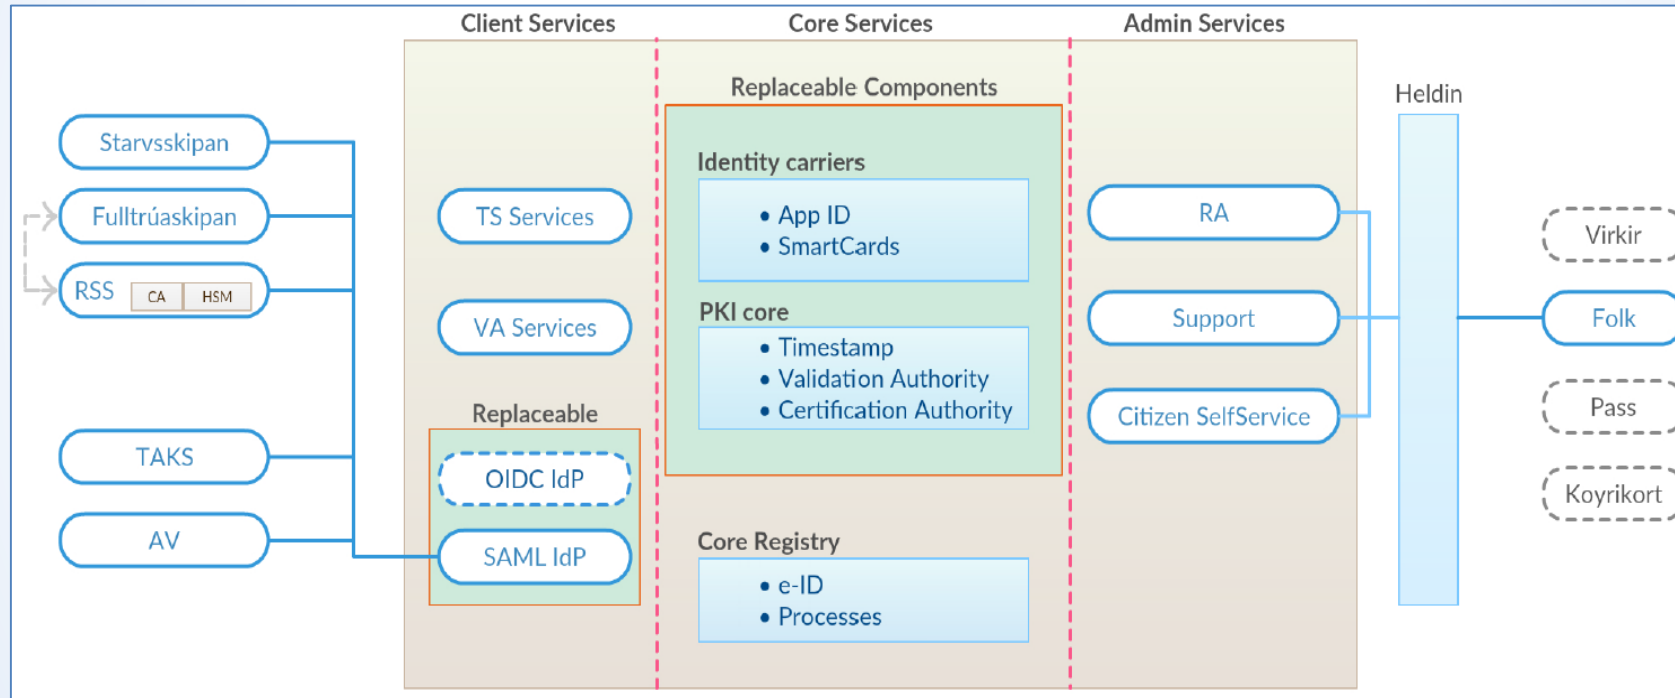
Client Services
Core Services
Admin Services

Starvsskipan
Fulltrúaskipan
RSS CA HSM
TAKS
AV

TS Services
VA Services
Replaceable
OIDC IdP
SAML IdP

Replaceable Components
Identity carriers
• App ID
• SmartCards
PKI core
• Timestamp
• Validation Authority
• Certification Authority

Core Registry
• e-ID
• Processes

RA
Support
Citizen SelfService

Heldin

Virkir
Folk
Pass
Koyrikort